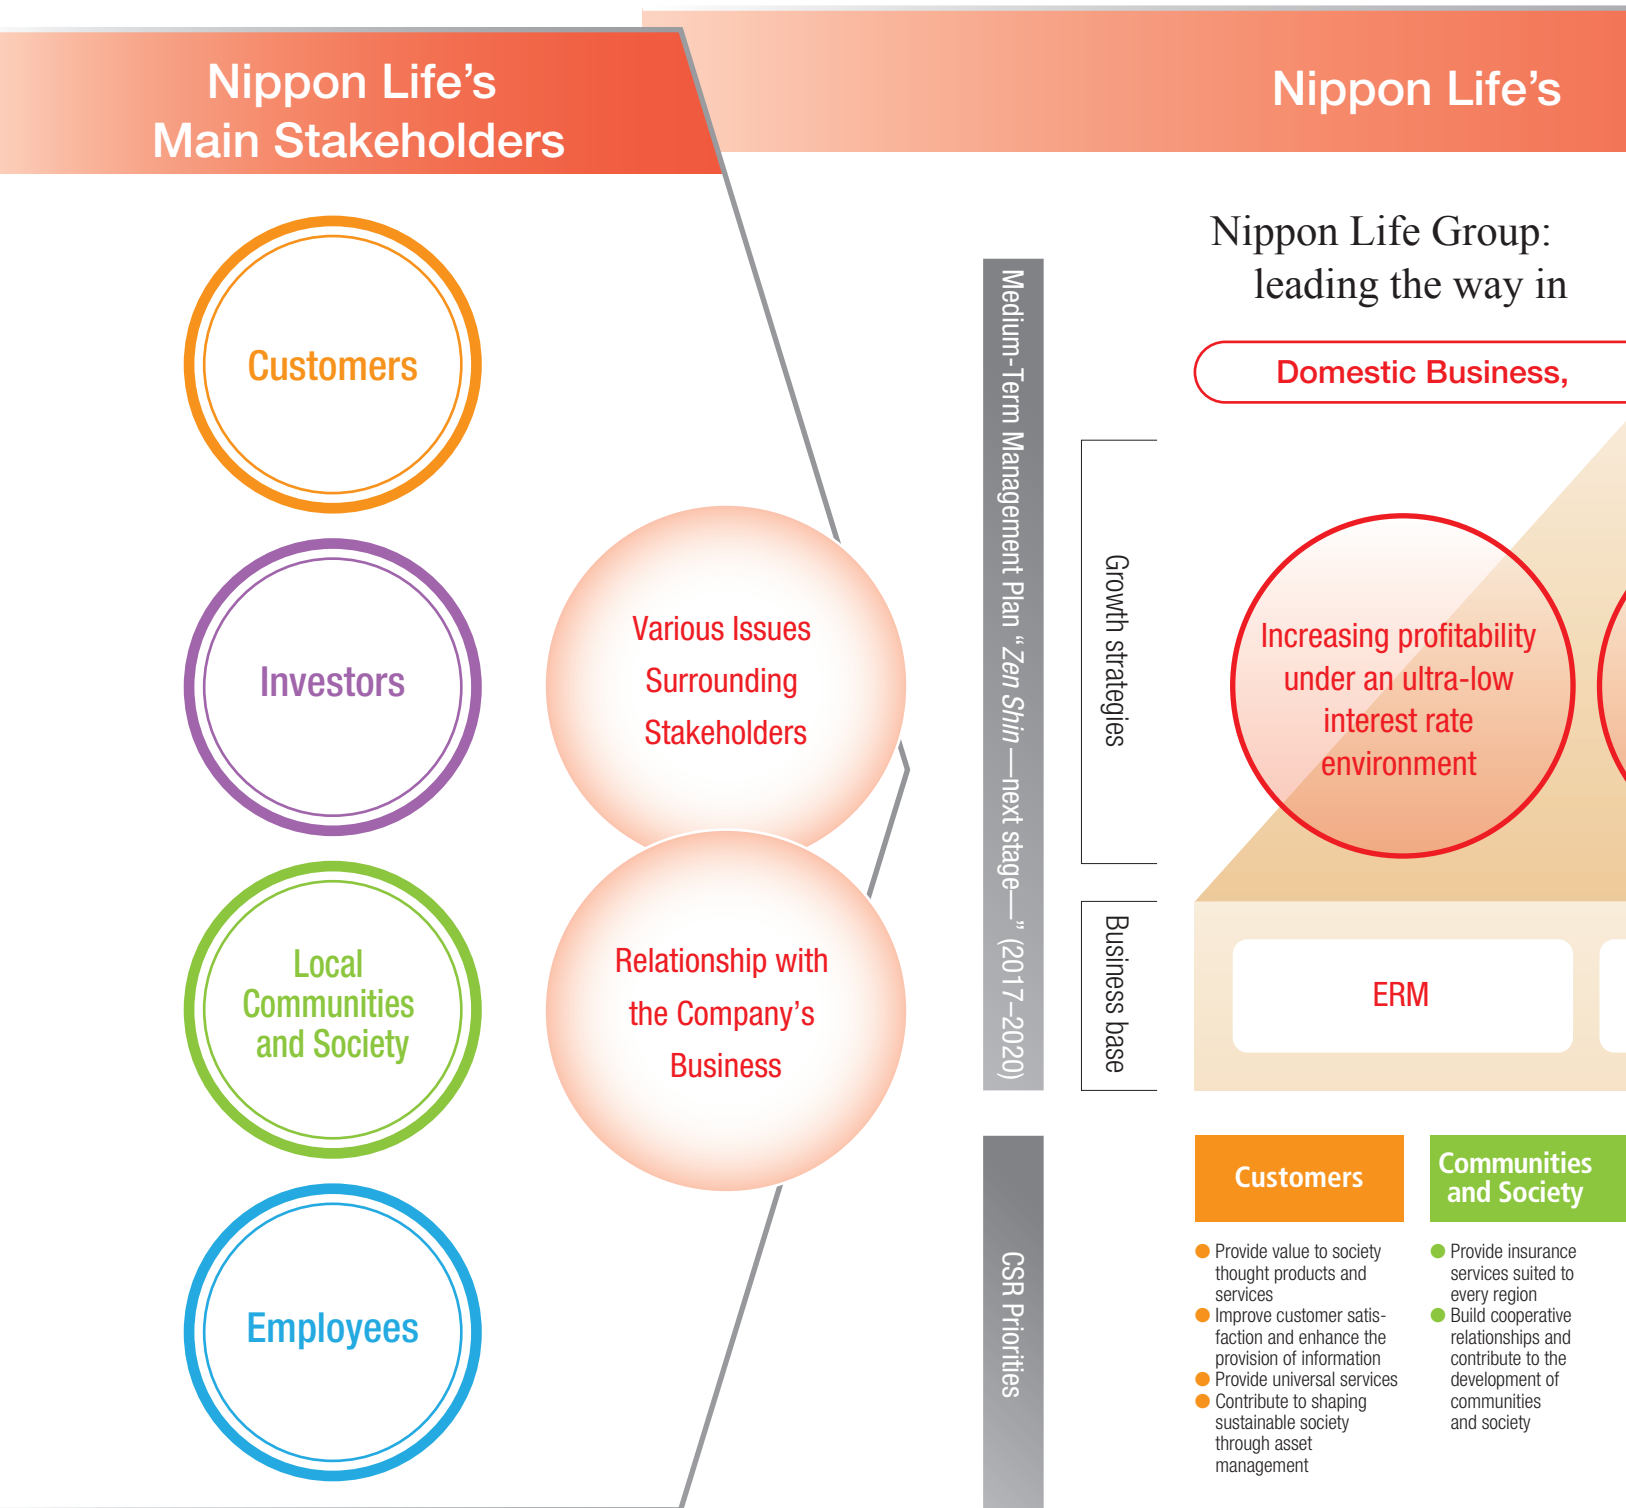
Nippon Life's Main Stakeholders

Customers

Investors

Local Communities and Society

Employees

Various Issues Surrounding Stakeholders

Relationship with the Company's Business

Nippon Life's

Medium-Term Management Plan "Zen Shin—next stage—" (2017–2020)

Growth strategies

Business base

CSR Priorities

Nippon Life Group: leading the way in

Domestic Business,

Increasing profitability under an ultra-low interest rate environment

ERM

Customers

● Provide value to society thought products and services
● Improve customer satisfaction and enhance the provision of information
● Provide universal services
● Contribute to shaping sustainable society through asset management

Communities and Society

● Provide insurance services suited to every region
● Build cooperative relationships and contribute to the development of communities and society